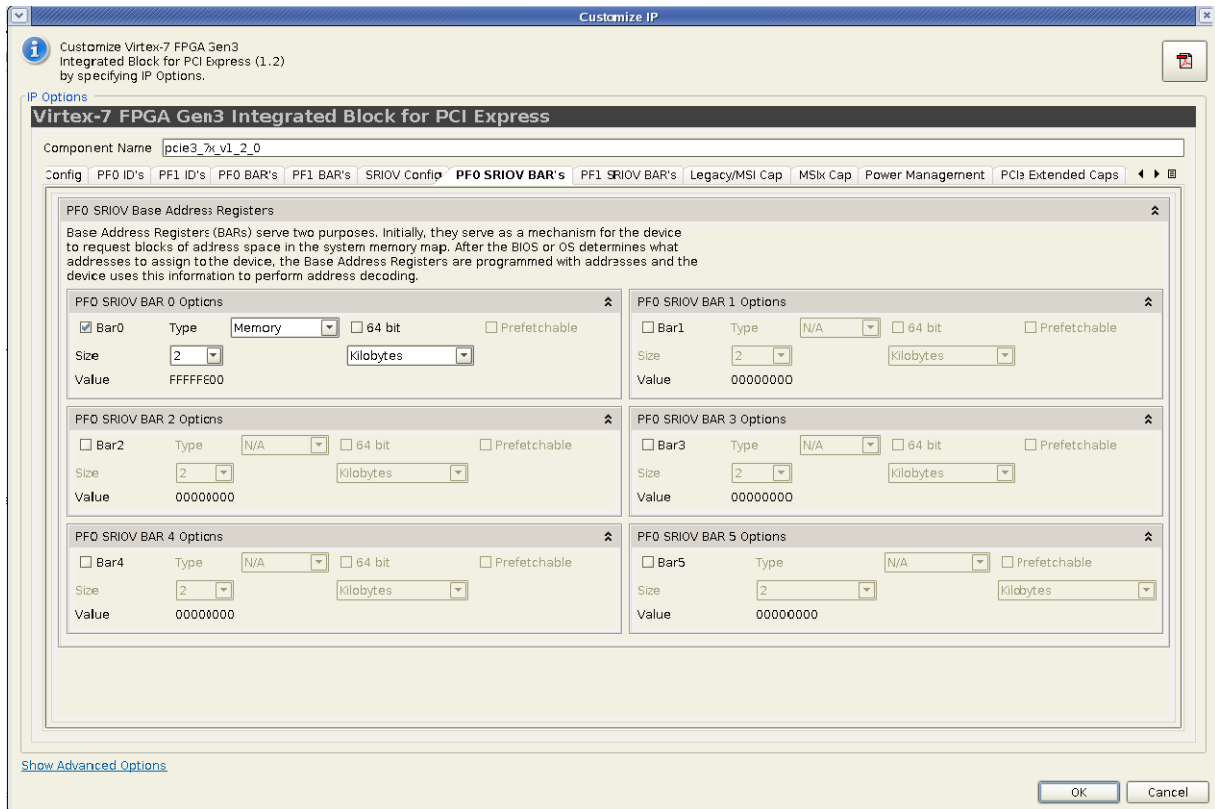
Customize IP

Customize Virtex-7 FPGA Gen3 Integrated Block for PCI Express (1.2) by specifying IP Options.

IP Options

Virtex-7 FPGA Gen3 Integrated Block for PCI Express

Component Name pcie3_7x_v1_2_0

Config PF0 ID's PF1 ID's PF0 BAR's PF1 BAR's SRIOV Config PF0 SRIOV BAR's PF1 SRIOV BAR's Legacy/MSI Cap MSIx Cap Power Management PCIe Extended Caps

PF0 SRIOV Base Address Registers

Base Address Registers (BARs) serve two purposes. Initially, they serve as a mechanism for the device to request blocks of address space in the system memory map. After the BIOS or OS determines what addresses to assign to the device, the Base Address Registers are programmed with addresses and the device uses this information to perform address decoding.

PF0 SRIOV BAR 0 Options
Bar0 Type Memory 64 bit Prefetchable
Size 2 Kilobytes
Value FFFFF800

PF0 SRIOV BAR 1 Options
Bar1 Type N/A 64 bit Prefetchable
Size 2 Kilobytes
Value 00000000

PF0 SRIOV BAR 2 Options
Bar2 Type N/A 64 bit Prefetchable
Size 2 Kilobytes
Value 00000000

PF0 SRIOV BAR 3 Options
Bar3 Type N/A 64 bit Prefetchable
Size 2 Kilobytes
Value 00000000

PF0 SRIOV BAR 4 Options
Bar4 Type N/A 64 bit Prefetchable
Size 2 Kilobytes
Value 00000000

PF0 SRIOV BAR 5 Options
Bar5 Type N/A Prefetchable
Size 2 Kilobytes
Value 00000000

Show Advanced Options

OK Cancel